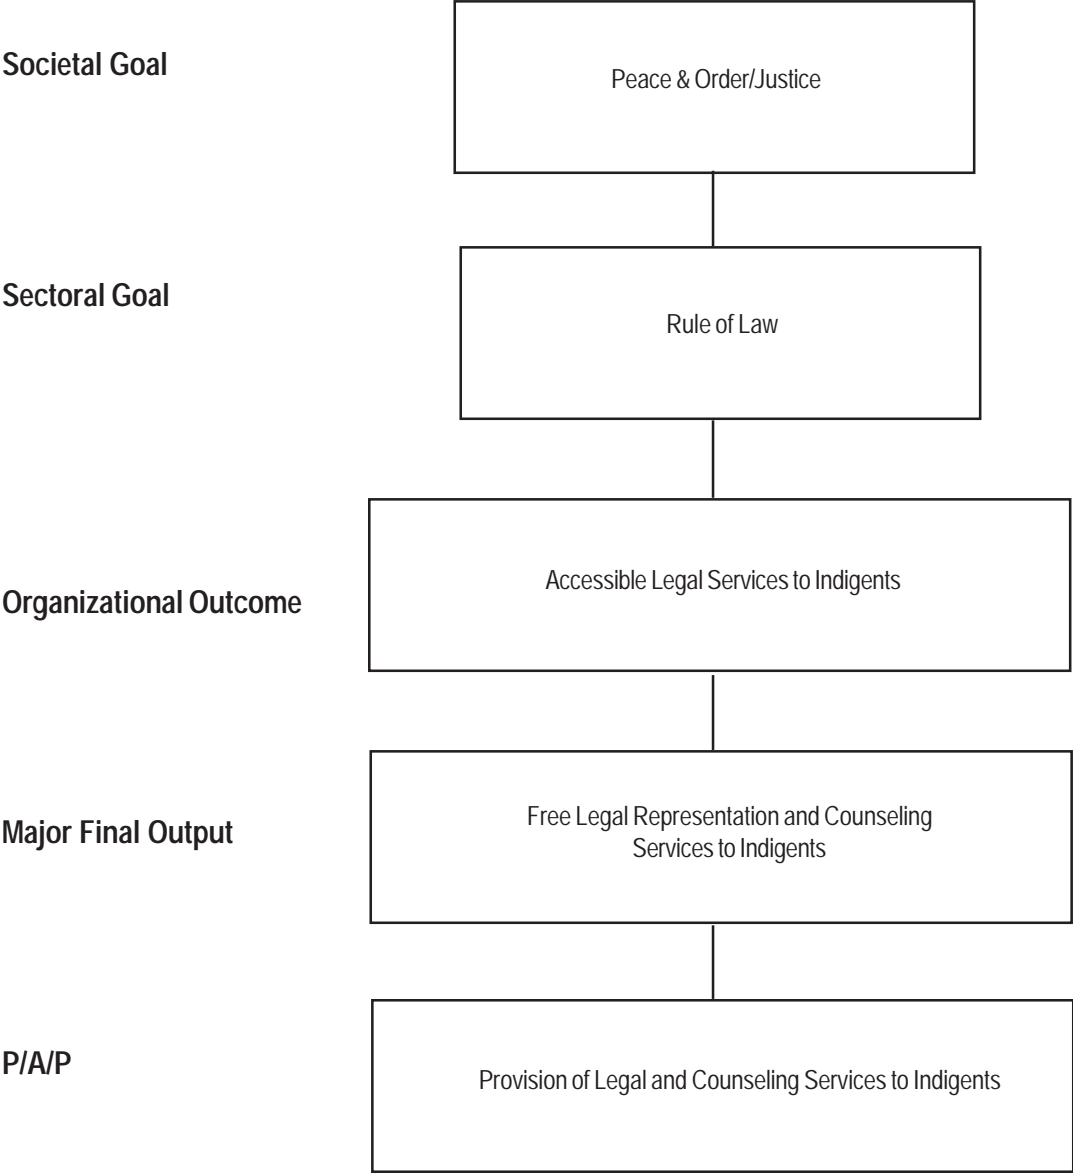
Societal Goal

Peace & Order/Justice

Sectoral Goal

Rule of Law

Organizational Outcome

Accessible Legal Services to Indigents

Major Final Output

Free Legal Representation and Counseling Services to Indigents

P/A/P

Provision of Legal and Counseling Services to Indigents